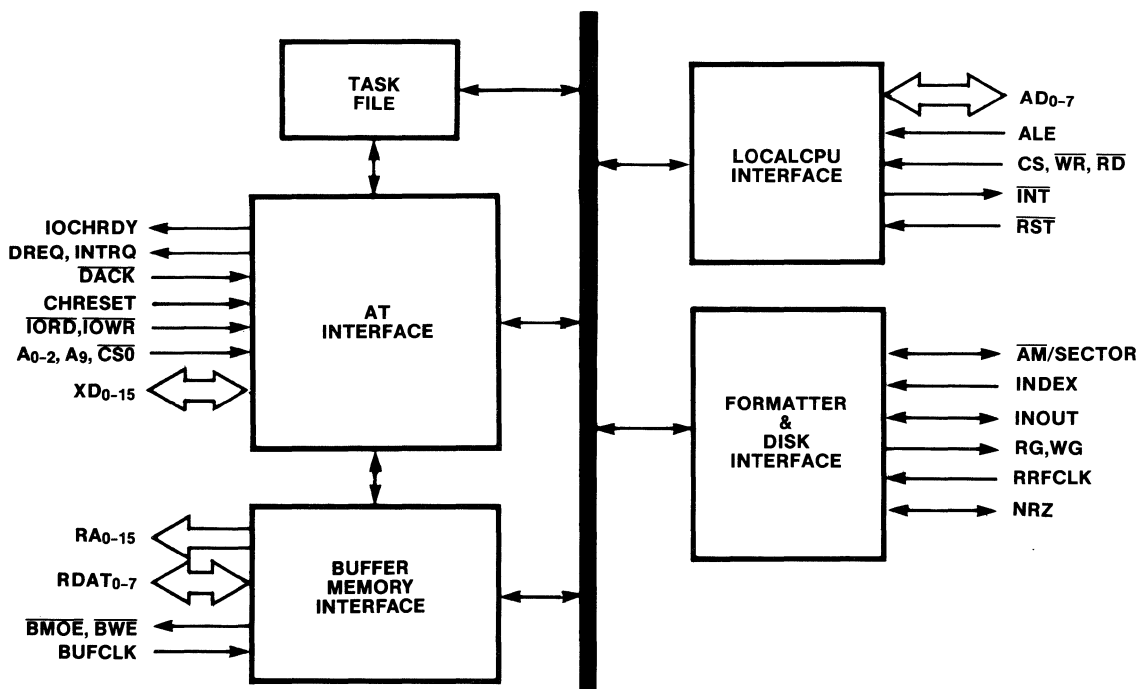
TASK FILE

IOCHRDY
DREQ, INTRQ
$\overline{DACK}$
CHRESET
$\overline{IORD}$,$\overline{IOWR}$
$A_{0-2}$, $A_9$, $\overline{CS0}$
$XD_{0-15}$

AT INTERFACE

$RA_{0-15}$
$RDAT_{0-7}$
$\overline{BMOE}$, $\overline{BWE}$
BUFCLK

BUFFER MEMORY INTERFACE

LOCALCPU INTERFACE

$AD_{0-7}$
ALE
CS, $\overline{WR}$, $\overline{RD}$
$\overline{INT}$
$\overline{RST}$

FORMATTER & DISK INTERFACE

$\overline{AM}$/SECTOR
INDEX
INOUT
RG,WG
RRFCLK
NRZ